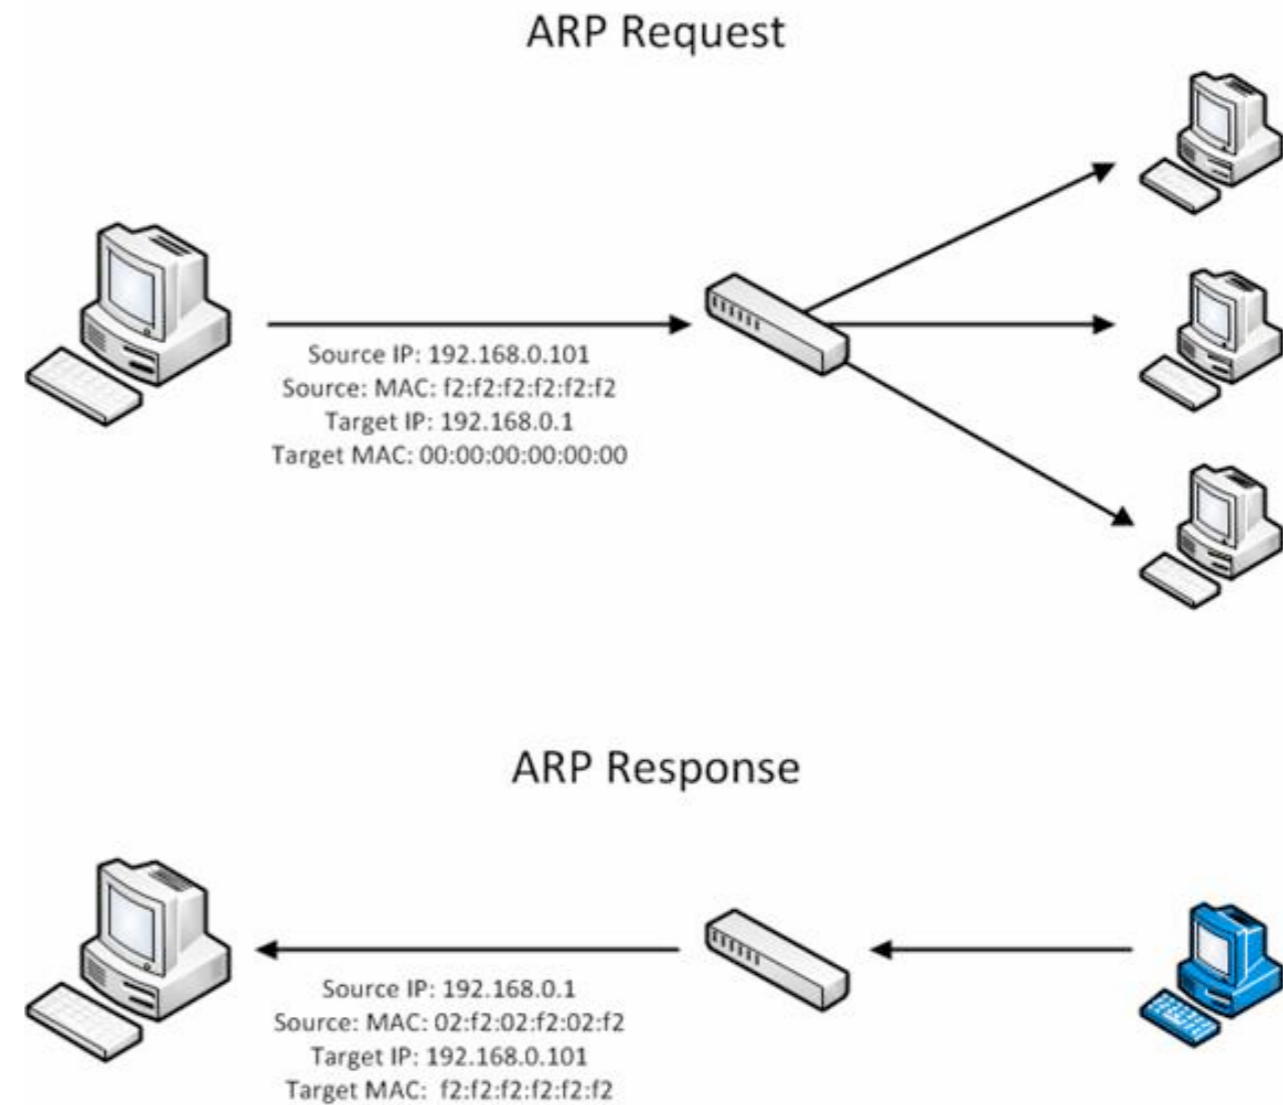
ARP Request

Source IP: 192.168.0.101
Source: MAC: f2:f2:f2:f2:f2:f2
Target IP: 192.168.0.1
Target MAC: 00:00:00:00:00:00

ARP Response

Source IP: 192.168.0.1
Source: MAC: 02:f2:02:f2:02:f2
Target IP: 192.168.0.101
Target MAC: f2:f2:f2:f2:f2:f2